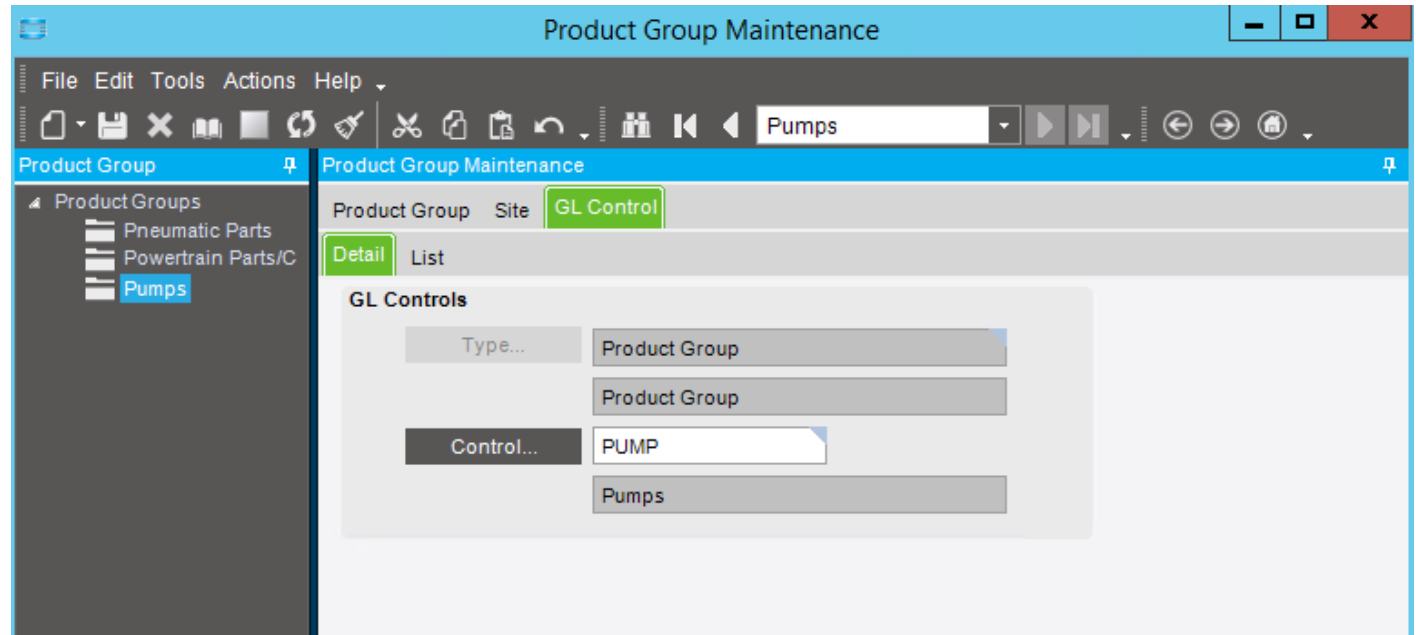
Product Group Maintenance

File Edit Tools Actions Help

Pumps

Product Group

Product Groups
Pneumatic Parts
Powertrain Parts/C
Pumps

Product Group Maintenance

Product Group Site GL Control

Detail List

GL Controls

Type... Product Group

Product Group

Control... PUMP

Pumps